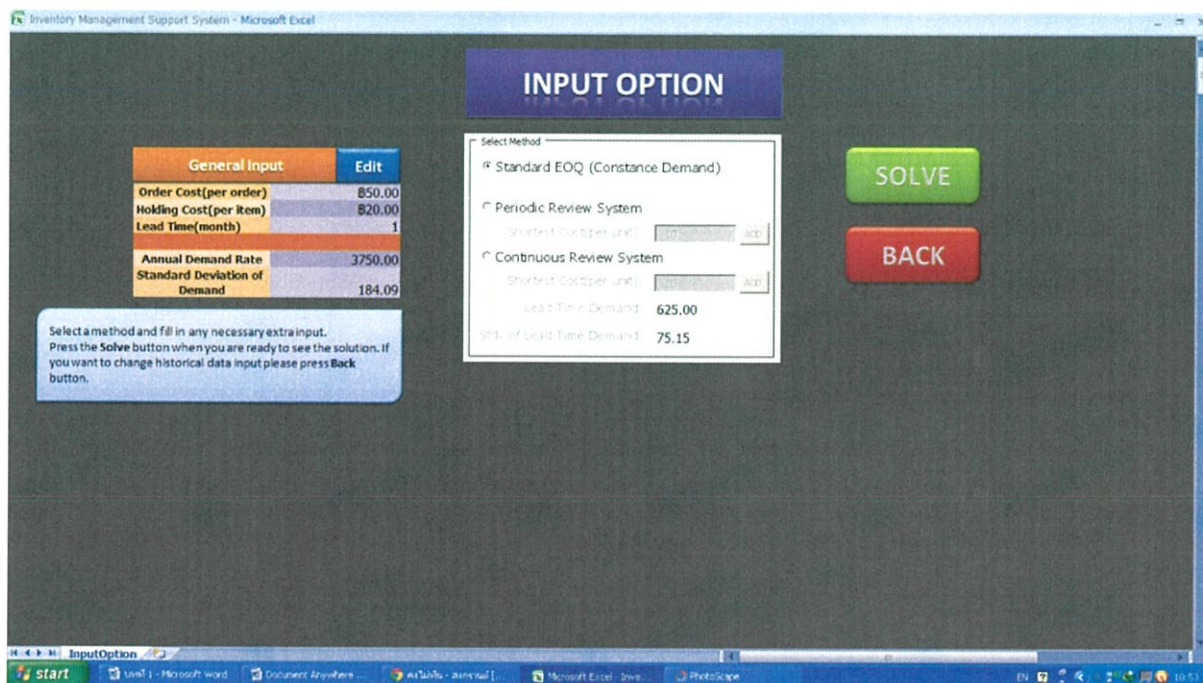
Inventory Management Support System - Microsoft Excel

INPUT OPTION

| General Input | Edit |
|---|---|
| Order Cost(per order) | ฿50.00 |
| Holding Cost(per item) | ฿20.00 |
| Lead Time(month) | 1 |
| Annual Demand Rate | 3750.00 |
| Standard Deviation of Demand | 184.09 |

Select a method and fill in any necessary extra input. Press the **Solve** button when you are ready to see the solution. If you want to change historical data input please press **Back** button.

Select Method

Standard EOQ (Constance Demand)

Periodic Review System

Shortest Cost(per unit) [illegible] app

Continuous Review System

Shortest Cost(per unit) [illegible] app

Lead Time Demand 625.00

Std. of Lead Time Demand 75.15

SOLVE

BACK

InputOption

start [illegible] - Microsoft Word Document Anywhere ... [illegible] Microsoft Excel - Inve... PhotoScape EN